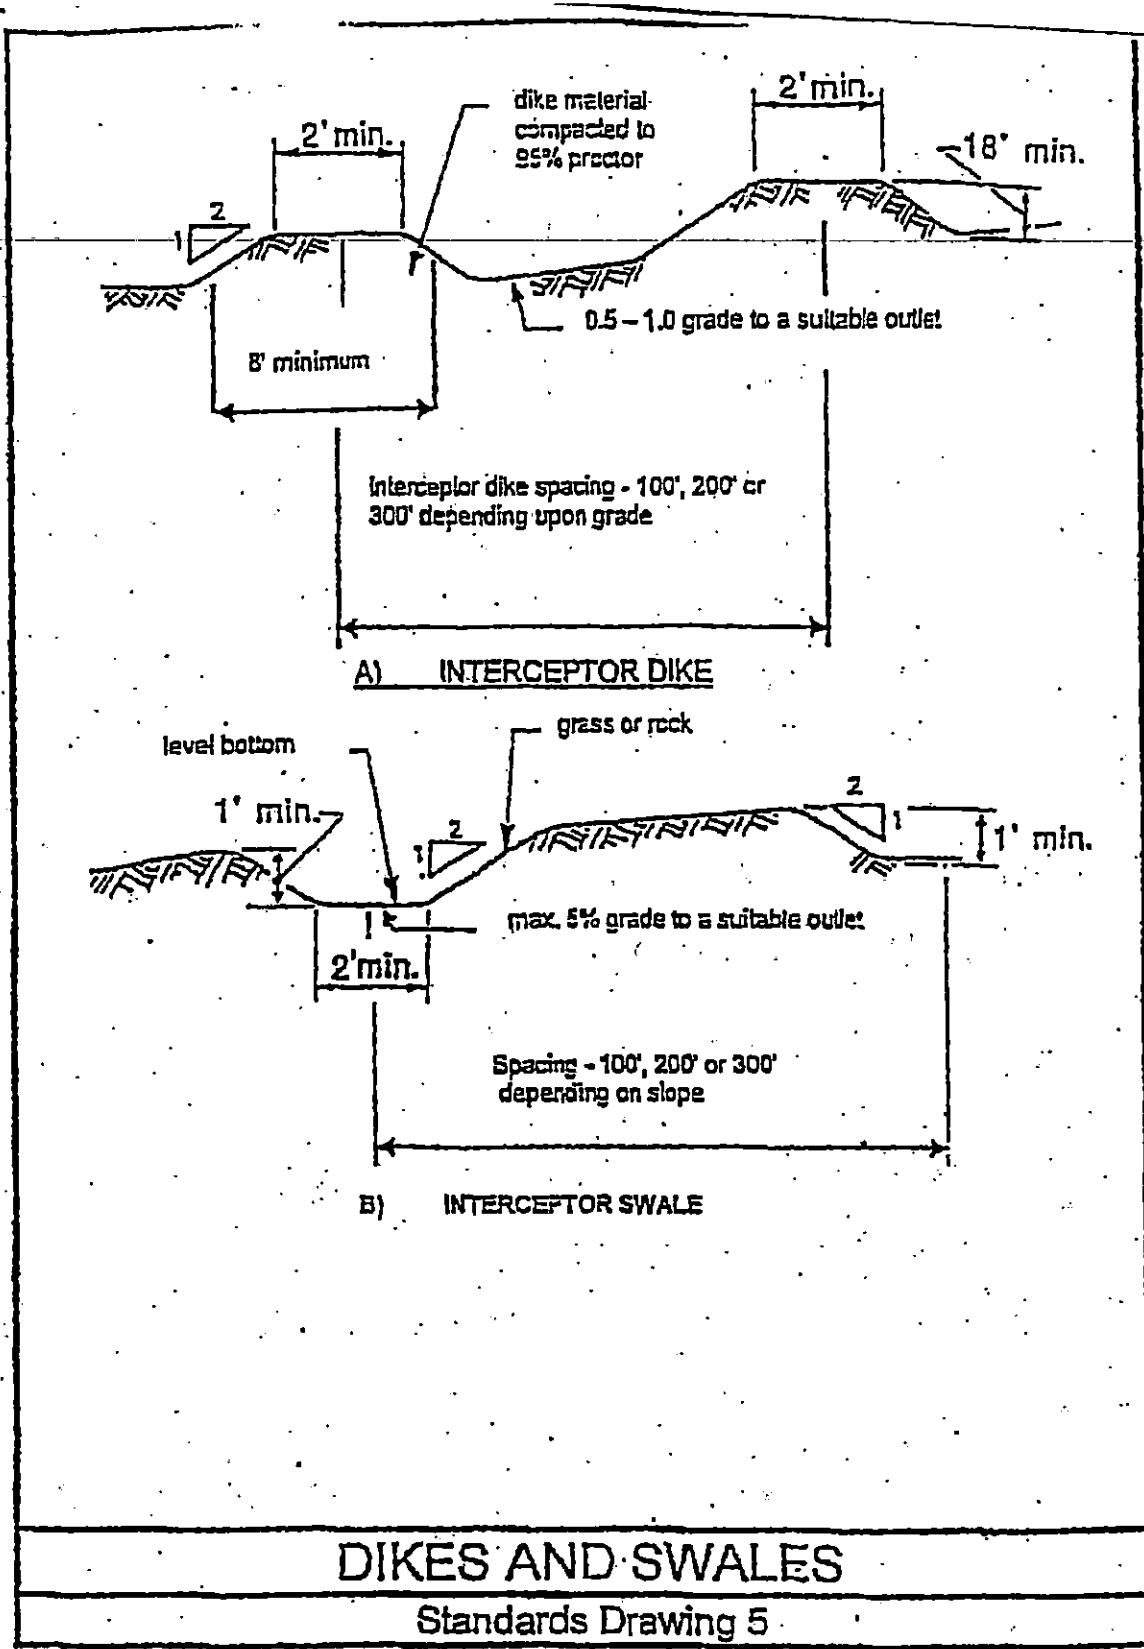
dike material compacted to 95% proctor

2' min.

2' min.

18" min.

2

1

1

0.5 – 1.0 grade to a suitable outlet

8' minimum

Interceptor dike spacing - 100', 200' or 300' depending upon grade

A) INTERCEPTOR DIKE

level bottom

grass or rock

1' min.

2

1

2

1

1' min.

1

max. 5% grade to a suitable outlet

2'min.

Spacing - 100', 200' or 300' depending on slope

B) INTERCEPTOR SWALE

DIKES AND SWALES

Standards Drawing 5